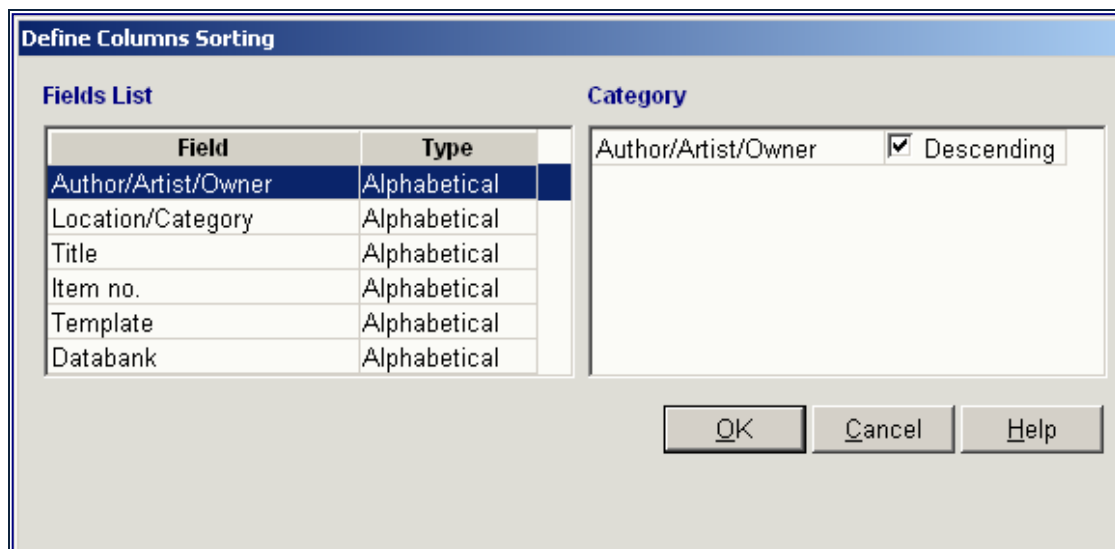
Define Columns Sorting

Fields List

| Field | Type |
|---|---|
| Author/Artist/Owner | Alphabetical |
| Location/Category | Alphabetical |
| Title | Alphabetical |
| Item no. | Alphabetical |
| Template | Alphabetical |
| Databank | Alphabetical |

Category

Author/Artist/Owner ☑ Descending

OK Cancel Help